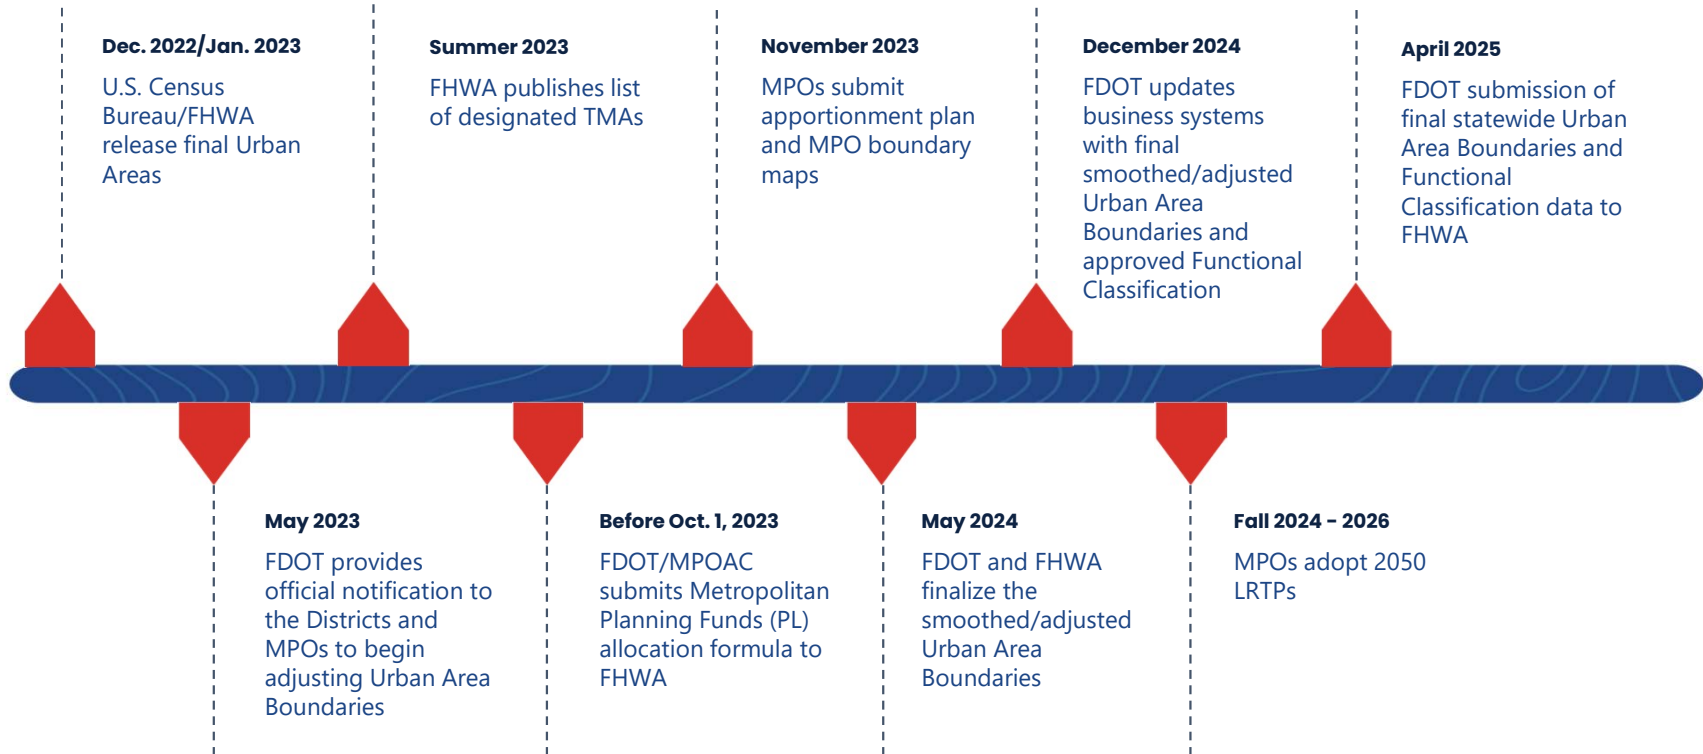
Dec. 2022/Jan. 2023

U.S. Census Bureau/FHWA release final Urban Areas

Summer 2023

FHWA publishes list of designated TMAs

November 2023

MPOs submit apportionment plan and MPO boundary maps

December 2024

FDOT updates business systems with final smoothed/adjusted Urban Area Boundaries and approved Functional Classification

April 2025

FDOT submission of final statewide Urban Area Boundaries and Functional Classification data to FHWA

May 2023

FDOT provides official notification to the Districts and MPOs to begin adjusting Urban Area Boundaries

Before Oct. 1, 2023

FDOT/MPOAC submits Metropolitan Planning Funds (PL) allocation formula to FHWA

May 2024

FDOT and FHWA finalize the smoothed/adjusted Urban Area Boundaries

Fall 2024 - 2026

MPOs adopt 2050 LRTPs